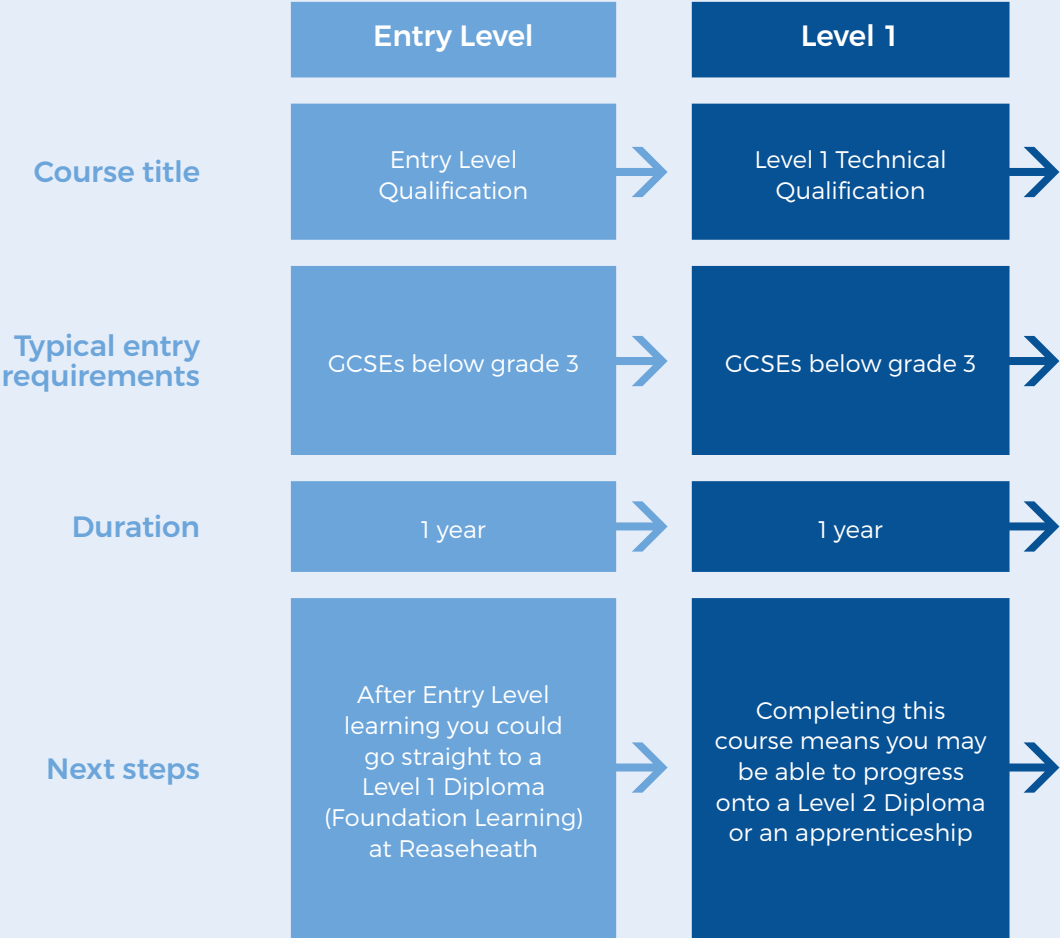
|  | Entry Level | Level 1 |
|---|---|---|
| Course title | Entry Level Qualification | Level 1 Technical Qualification |
| Typical entry requirements | GCSEs below grade 3 | GCSEs below grade 3 |
| Duration | 1 year | 1 year |
| Next steps | After Entry Level learning you could go straight to a Level 1 Diploma (Foundation Learning) at Reaseheath | Completing this course means you may be able to progress onto a Level 2 Diploma or an apprenticeship |